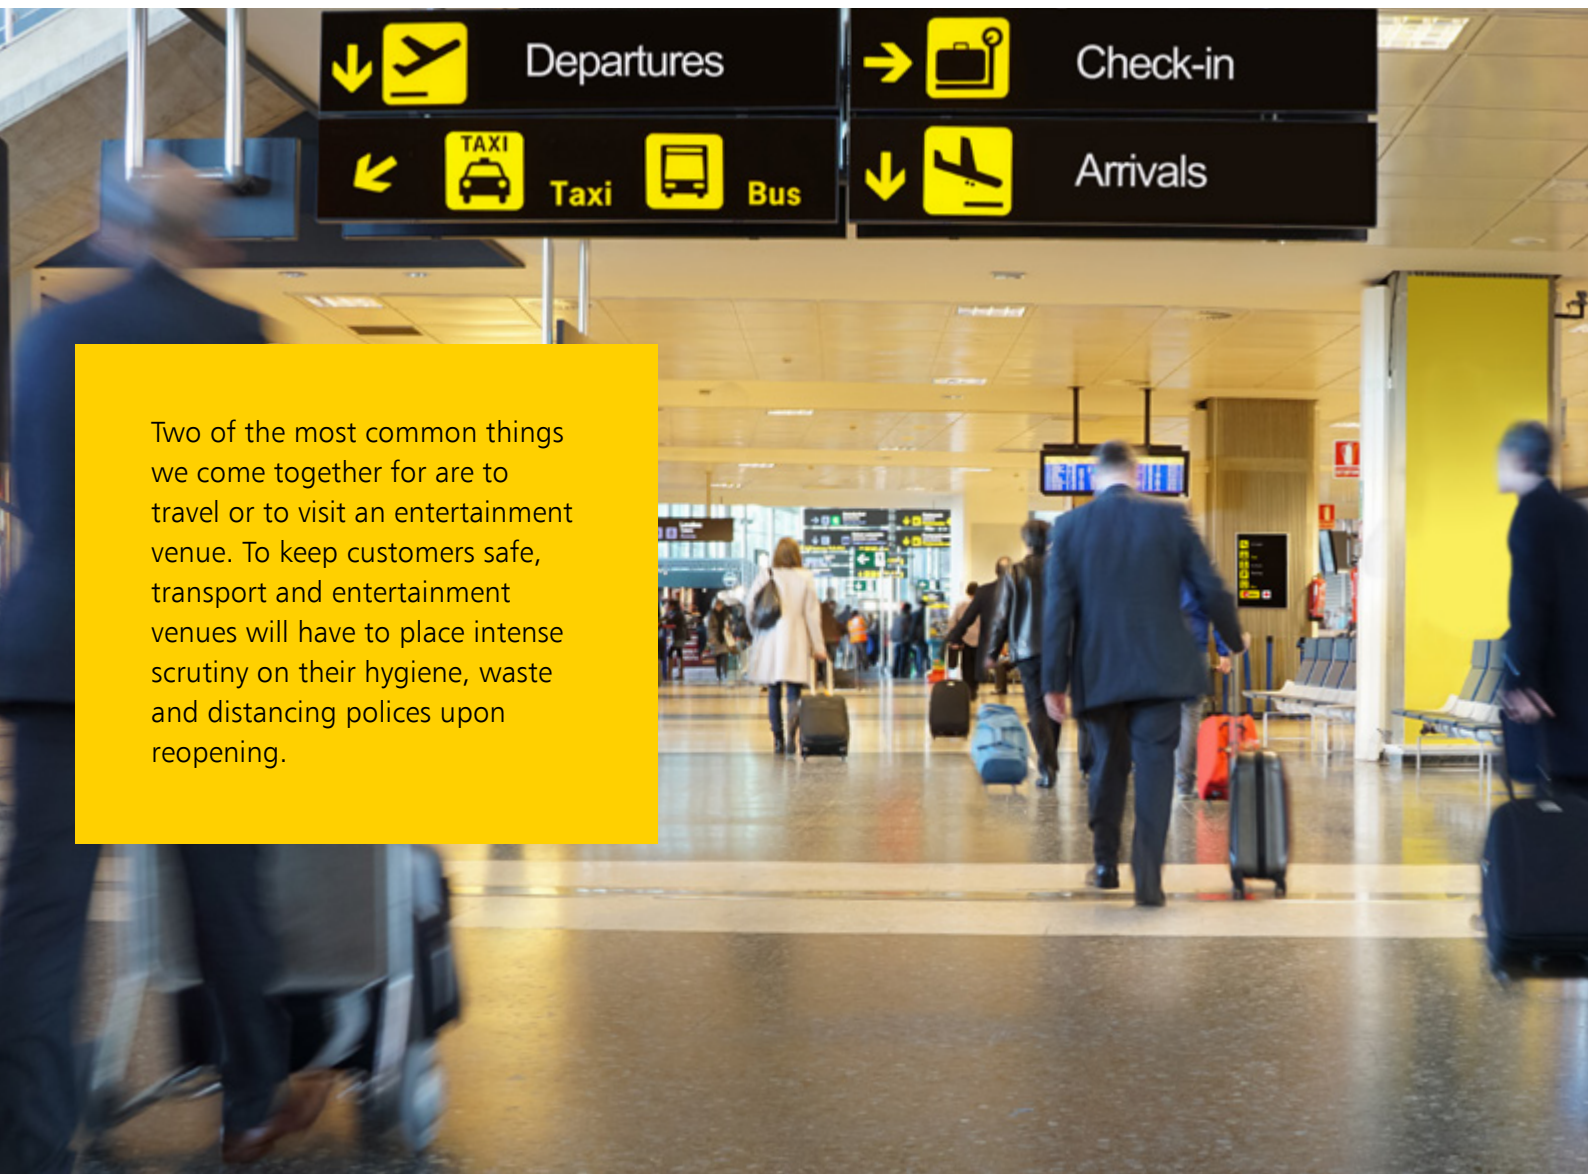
Departures

Check-in

TAXI

Taxi

Bus

Arrivals

Two of the most common things we come together for are to travel or to visit an entertainment venue. To keep customers safe, transport and entertainment venues will have to place intense scrutiny on their hygiene, waste and distancing polices upon reopening.